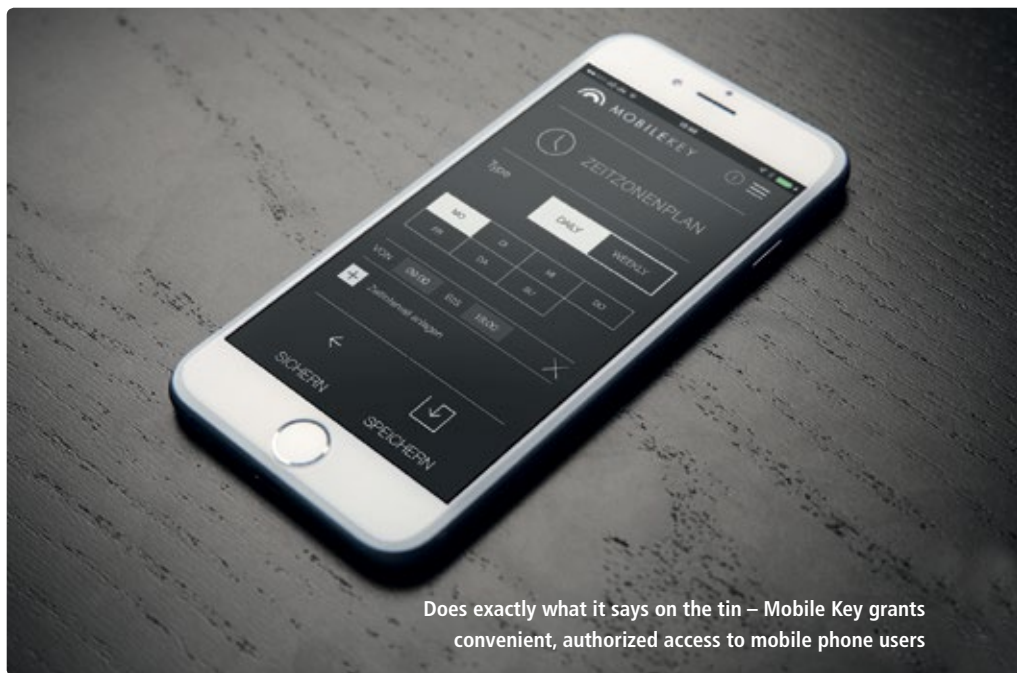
MOBILEKEY

ZEITZONENPLAN

Type

MO

DAILY

WEEKLY

FR

DI

DA

MI

SA

SO

DO

VON

09:00

BIS

18:00

Zeitintervall anlegen

SICHERN

SPEICHERN

Does exactly what it says on the tin – Mobile Key grants convenient, authorized access to mobile phone users